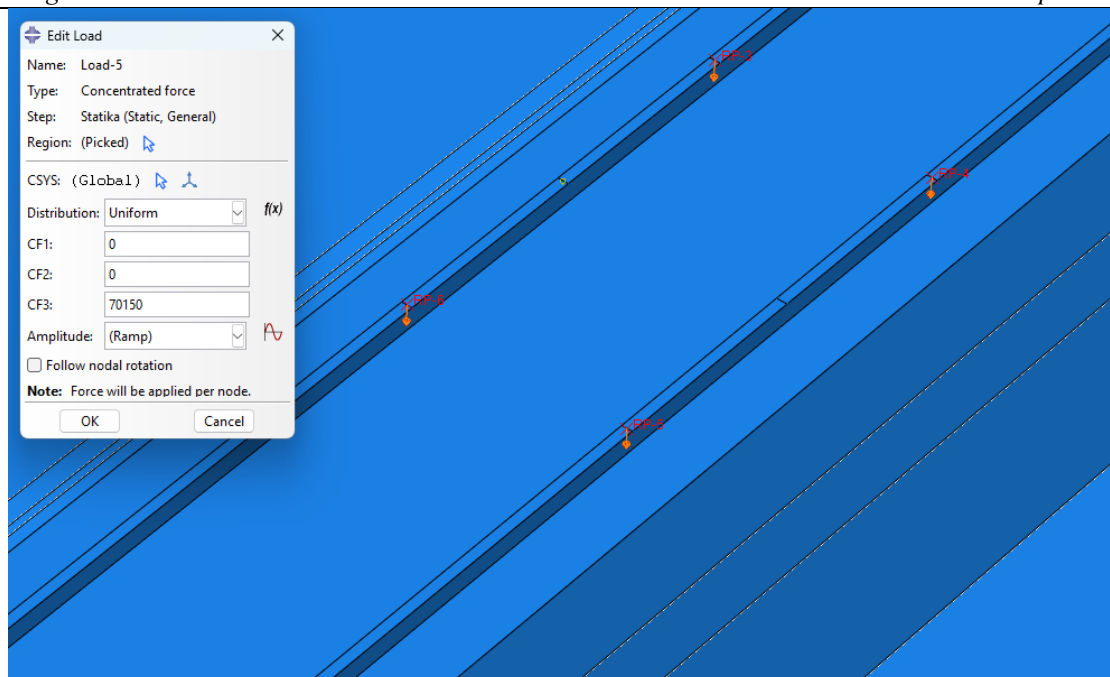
Edit Load

Name: Load-5
Type: Concentrated force
Step: Statika (Static, General)
Region: (Picked)

CSYS: (Global)
Distribution: Uniform
$f(x)$
CF1: 0
CF2: 0
CF3: 70150
Amplitude: (Ramp)
Follow nodal rotation
Note: Force will be applied per node.
OK
Cancel

RP-3
RP-4
RP-6
RP-5